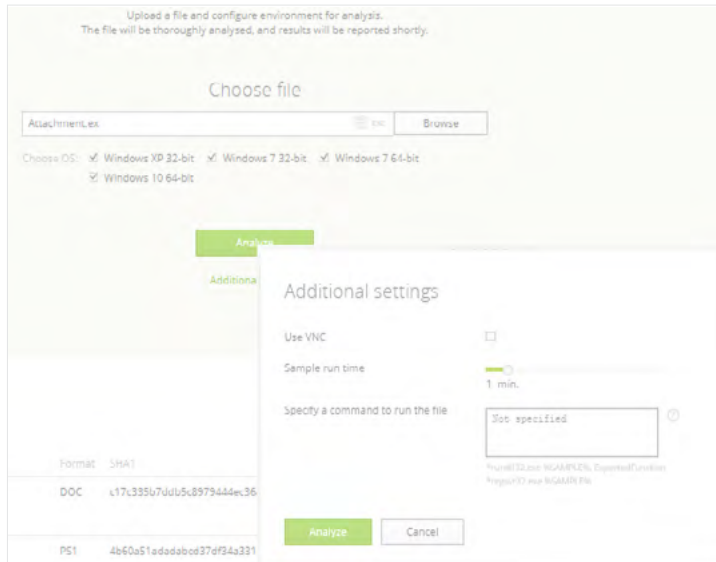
Upload a file and configure environment for analysis.
The file will be thoroughly analysed, and results will be reported shortly.

Choose file

Attachment.ex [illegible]

Browse

Choose OS: Windows XP 32-bit Windows 7 32-bit Windows 7 64-bit Windows 10 64-bit

Analyze

Additiona

Format SHA1

DOC c17c335b7ddb5c8979444ec36

PS1 4b60a51adadabcd37df34a331

Additional settings

Use VNC

Sample run time

1 min.

Specify a command to run the file

Not specified

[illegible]

Analyze

Cancel